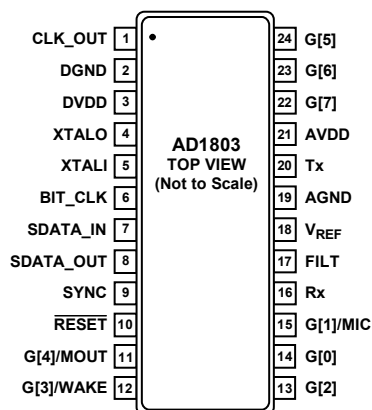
CLK_OUT 1
DGND 2
DVDD 3
XTALO 4
XTALI 5
BIT_CLK 6
SDATA_IN 7
SDATA_OUT 8
SYNC 9
$\overline{\text{RESET}}$ 10
G[4]/MOUT 11
G[3]/WAKE 12

AD1803
TOP VIEW
(Not to Scale)

24 G[5]
23 G[6]
22 G[7]
21 AVDD
20 Tx
19 AGND
18 $V_{REF}$
17 FILT
16 Rx
15 G[1]/MIC
14 G[0]
13 G[2]